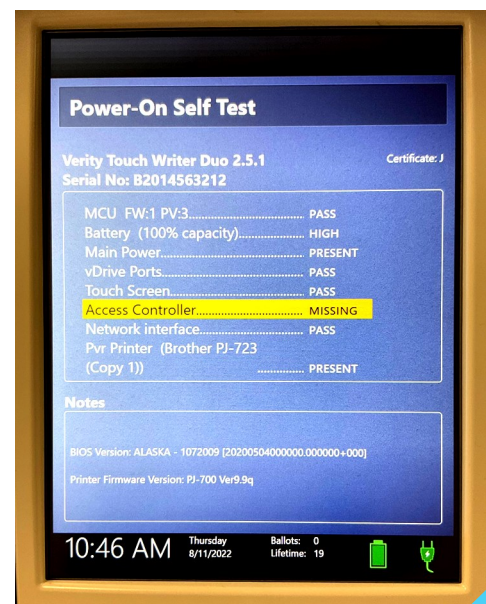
Power-On Self Test

Verity Touch Writer Duo 2.5.1
Serial No: B2014563212

Certificate: J

MCU FW:1 PV:3.................................... PASS
Battery (100% capacity).................... HIGH
Main Power............................................ PRESENT
vDrive Ports............................................ PASS
Touch Screen.......................................... PASS
Access Controller.................................... MISSING
Network interface.................................. PASS
Pvr Printer (Brother PJ-723
(Copy 1)) ............... PRESENT

Notes

BIOS Version: ALASKA - 1072009 [20200504000000.000000+000]

Printer Firmware Version: PJ-700 Ver9.9q

10:46 AM Thursday 8/11/2022 Ballots: 0 Lifetime: 19